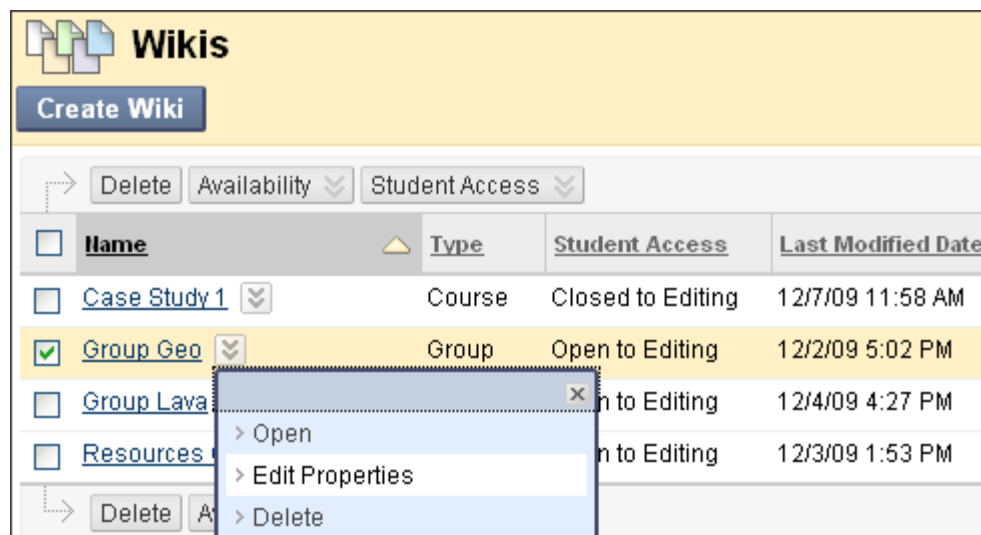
Wikis

Create Wiki

Delete | Availability | Student Access

| Name | Type | Student Access | Last Modified Date |
|---|---|---|---|
| Case Study 1 | Course | Closed to Editing | 12/7/09 11:58 AM |
| Group Geo | Group | Open to Editing | 12/2/09 5:02 PM |
| Group Lava | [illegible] | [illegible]n to Editing | 12/4/09 4:27 PM |
| Resources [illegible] | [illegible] | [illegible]n to Editing | 12/3/09 1:53 PM |

Delete | A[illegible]

×
› Open
› Edit Properties
› Delete